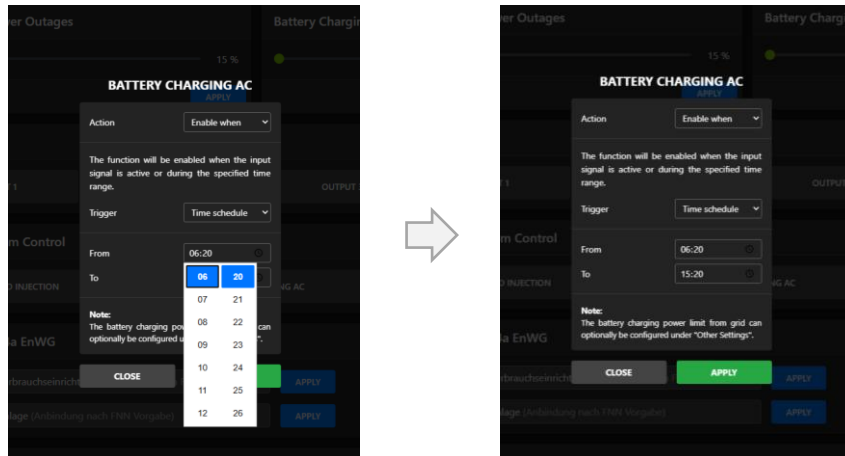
er Outages

Battery Chargin

15 %

BATTERY CHARGING AC

APPLY

Action

Enable when

The function will be enabled when the input signal is active or during the specified time range.

T 1

OUTPUT

Trigger

Time schedule

m Control

From

06:20

To

D INJECTION

G AC

| 06 | 20 |
|---|---|
| 07 | 21 |
| 08 | 22 |
| 09 | 23 |
| 10 | 24 |
| 11 | 25 |
| 12 | 26 |

Note:
The battery charging pow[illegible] can optionally be configured u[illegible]".

a EnWG

rbrauchseinricht

APPLY

CLOSE

lage (Anbindung nach FNN Vorgabe)

APPLY

er Outages

Battery Chargi

15 %

BATTERY CHARGING AC

APPLY

Action

Enable when

The function will be enabled when the input signal is active or during the specified time range.

T 1

OUTPU

Trigger

Time schedule

m Control

From

06:20

To

15:20

D INJECTION

G AC

Note:
The battery charging power limit from grid can optionally be configured under "Other Settings".

a EnWG

rbrauchseinricht

CLOSE

APPLY

APPLY

lage (Anbindung nach FNN Vorgabe)

APPLY